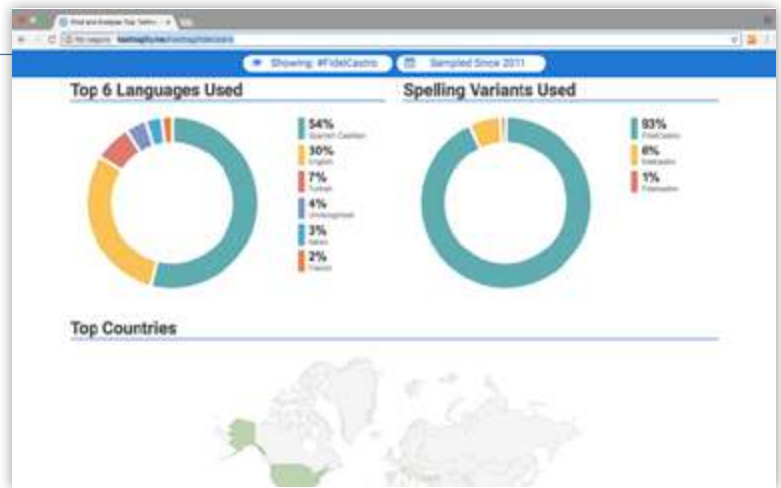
Showing: #FidelCastro

Sampled Since 2011

Top 6 Languages Used

54% Spanish Castilian

30% English

7% Turkish

4% Undesignated

3% Italian

2% French

Spelling Variants Used

93% FidelCastro

6% fidelcastro

1% Fidelcastro

Top Countries